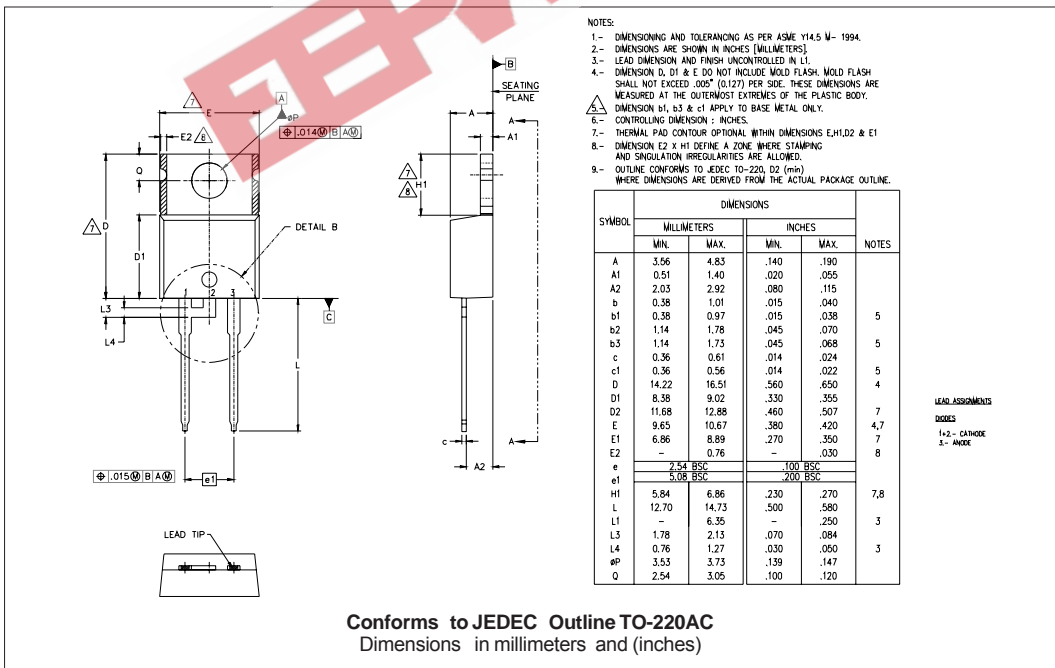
NOTES:
1.– DIMENSIONING AND TOLERANCING AS PER ASME Y14.5 M– 1994.
2.– DIMENSIONS ARE SHOWN IN INCHES [MILLIMETERS].
3.– LEAD DIMENSION AND FINISH UNCONTROLLED IN L1.
4.– DIMENSION D, D1 & E DO NOT INCLUDE MOLD FLASH. MOLD FLASH SHALL NOT EXCEED .005" (0.127) PER SIDE. THESE DIMENSIONS ARE MEASURED AT THE OUTERMOST EXTREMES OF THE PLASTIC BODY.
5.– DIMENSION b1, b3 & c1 APPLY TO BASE METAL ONLY.
6.– CONTROLLING DIMENSION : INCHES.
7.– THERMAL PAD CONTOUR OPTIONAL WITHIN DIMENSIONS E,H1,D2 & E1
8.– DIMENSION E2 X H1 DEFINE A ZONE WHERE STAMPING AND SINGULATION IRREGULARITIES ARE ALLOWED.
9.– OUTLINE CONFORMS TO JEDEC TO-220, D2 (min) WHERE DIMENSIONS ARE DERIVED FROM THE ACTUAL PACKAGE OUTLINE.

E 7 A øP E2 6 .014 M B A M Q 7 D D1 DETAIL B L3 L4 1 2 3 C L B SEATING PLANE A A1 7 8 H1 c A A2 .015 M B A M e1 LEAD TIP

| SYMBOL | MILLIMETERS MIN. | MILLIMETERS MAX. | INCHES MIN. | INCHES MAX. | NOTES |
|---|---|---|---|---|---|
| A | 3.56 | 4.83 | .140 | .190 | |
| A1 | 0.51 | 1.40 | .020 | .055 | |
| A2 | 2.03 | 2.92 | .080 | .115 | |
| b | 0.38 | 1.01 | .015 | .040 | |
| b1 | 0.38 | 0.97 | .015 | .038 | 5 |
| b2 | 1.14 | 1.78 | .045 | .070 | |
| b3 | 1.14 | 1.73 | .045 | .068 | 5 |
| c | 0.36 | 0.61 | .014 | .024 | |
| c1 | 0.36 | 0.56 | .014 | .022 | 5 |
| D | 14.22 | 16.51 | .560 | .650 | 4 |
| D1 | 8.38 | 9.02 | .330 | .355 | |
| D2 | 11.68 | 12.88 | .460 | .507 | 7 |
| E | 9.65 | 10.67 | .380 | .420 | 4,7 |
| E1 | 6.86 | 8.89 | .270 | .350 | 7 |
| E2 | – | 0.76 | – | .030 | 8 |
| e | 2.54 BSC | | .100 BSC | | |
| e1 | 5.08 BSC | | .200 BSC | | |
| H1 | 5.84 | 6.86 | .230 | .270 | 7,8 |
| L | 12.70 | 14.73 | .500 | .580 | |
| L1 | – | 6.35 | – | .250 | 3 |
| L3 | 1.78 | 2.13 | .070 | .084 | |
| L4 | 0.76 | 1.27 | .030 | .050 | 3 |
| øP | 3.53 | 3.73 | .139 | .147 | |
| Q | 2.54 | 3.05 | .100 | .120 | |

LEAD ASSIGNMENTS
DIODES
1+2.– CATHODE
3.– ANODE

Conforms to JEDEC Outline TO-220AC
Dimensions in millimeters and (inches)